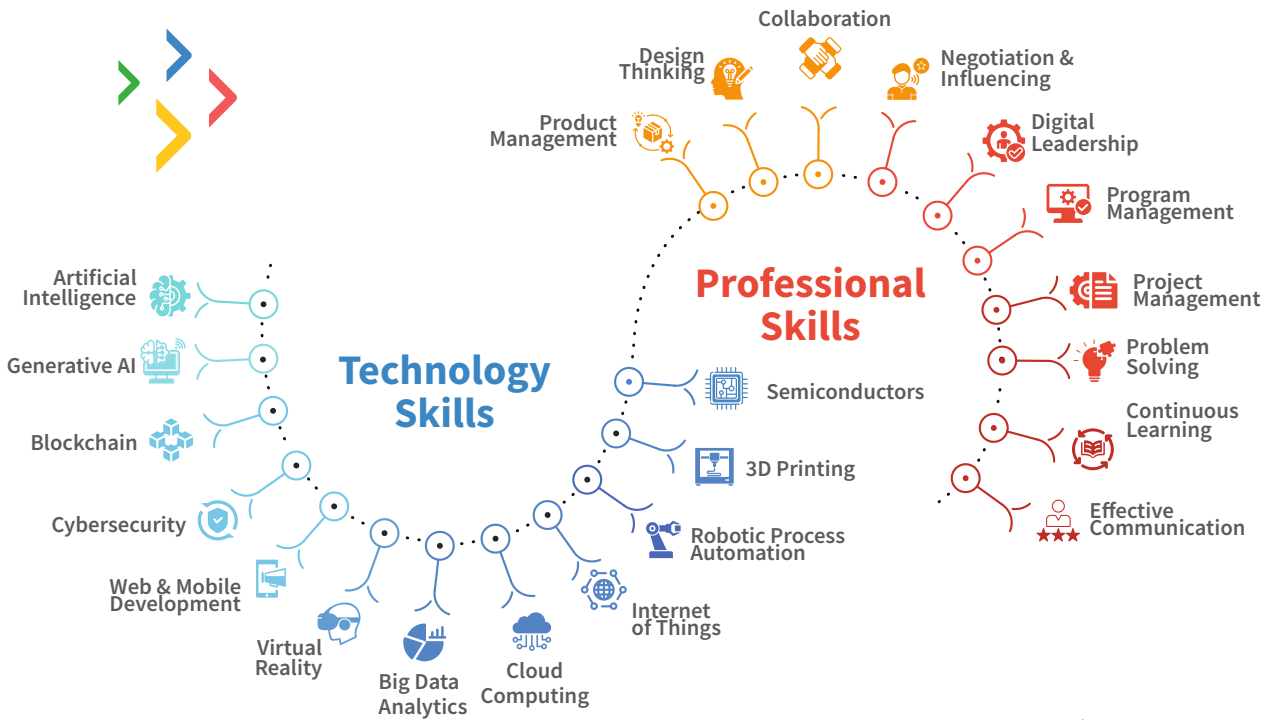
Collaboration

Design Thinking

Negotiation & Influencing

Product Management

Digital Leadership

Program Management

Professional Skills

Project Management

Problem Solving

Continuous Learning

Effective Communication

Artificial Intelligence

Generative AI

Blockchain

Cybersecurity

Web & Mobile Development

Virtual Reality

Big Data Analytics

Cloud Computing

Internet of Things

Robotic Process Automation

3D Printing

Semiconductors

Technology Skills